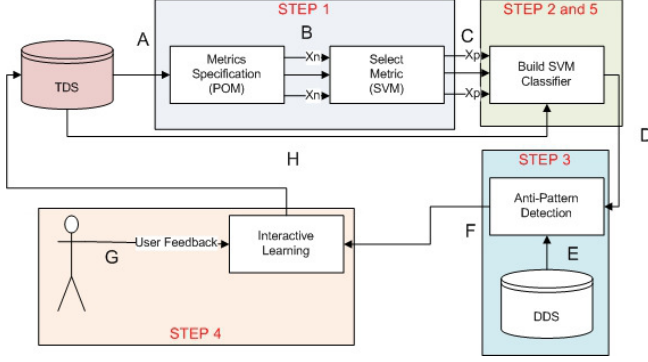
STEP 1

STEP 2 and 5

A

B

C

TDS

Metrics Specification (POM)

Xn

Xn

Select Metric (SVM)

Xp

Xp

Build SVM Classifier

D

H

STEP 3

Anti-Pattern Detection

User Feedback

Interactive Learning

G

F

E

DDS

STEP 4